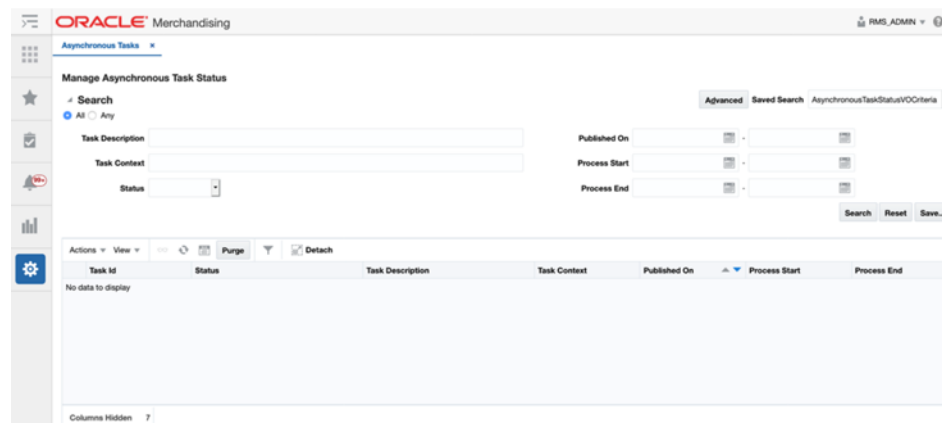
ORACLE Merchandising

RMS_ADMIN

99+

Asynchronous Tasks ×

Manage Asynchronous Task Status

Search

All Any

Advanced Saved Search AsynchronousTaskStatusVOCriteria

Task Description

Task Context

Status

Published On -

Process Start -

Process End -

Search Reset Save...

Actions View Purge Detach

| Task Id | Status | Task Description | Task Context | Published On | Process Start | Process End |
|---|---|---|---|---|---|---|
| No data to display | | | | | | |

Columns Hidden 7